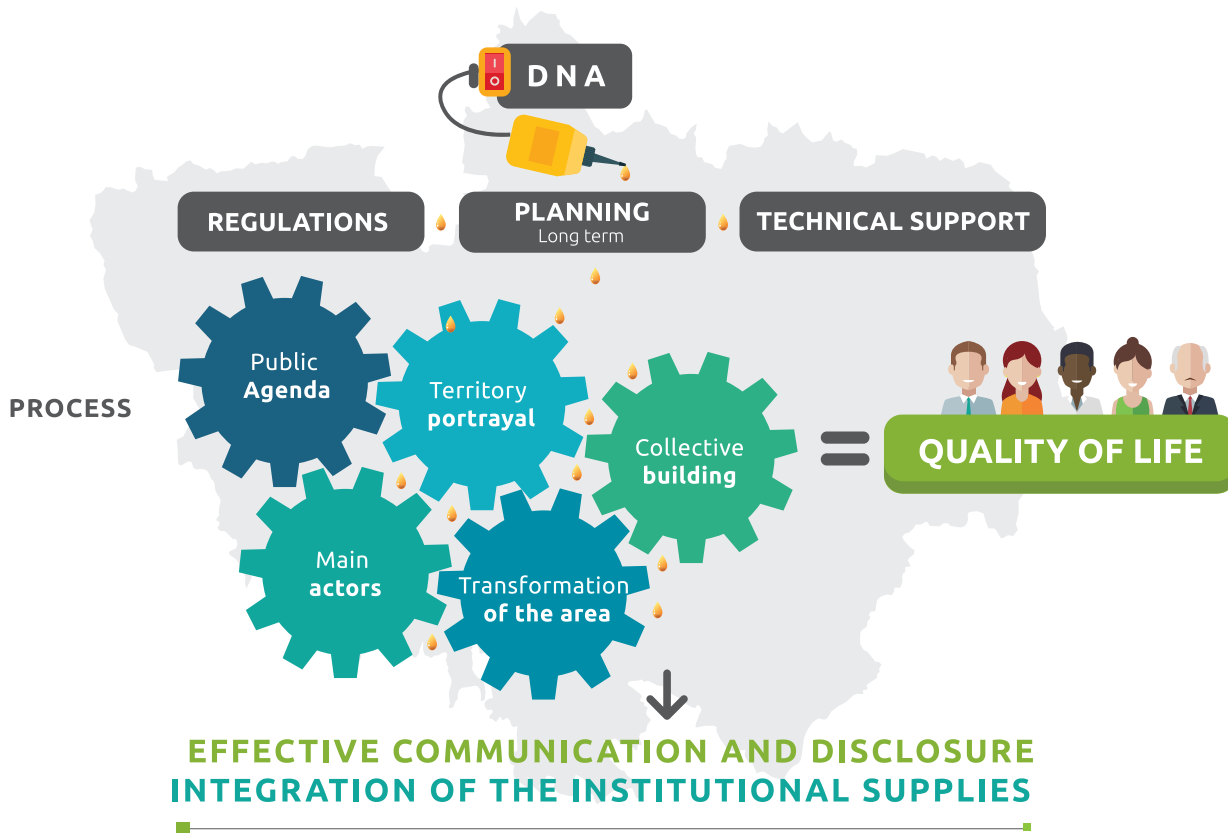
DNA

REGULATIONS

PLANNING
Long term

TECHNICAL SUPPORT

PROCESS

Public
Agenda

Territory
portrayal

Collective
building

Main
actors

Transformation
of the area

QUALITY OF LIFE

EFFECTIVE COMMUNICATION AND DISCLOSURE
INTEGRATION OF THE INSTITUTIONAL SUPPLIES